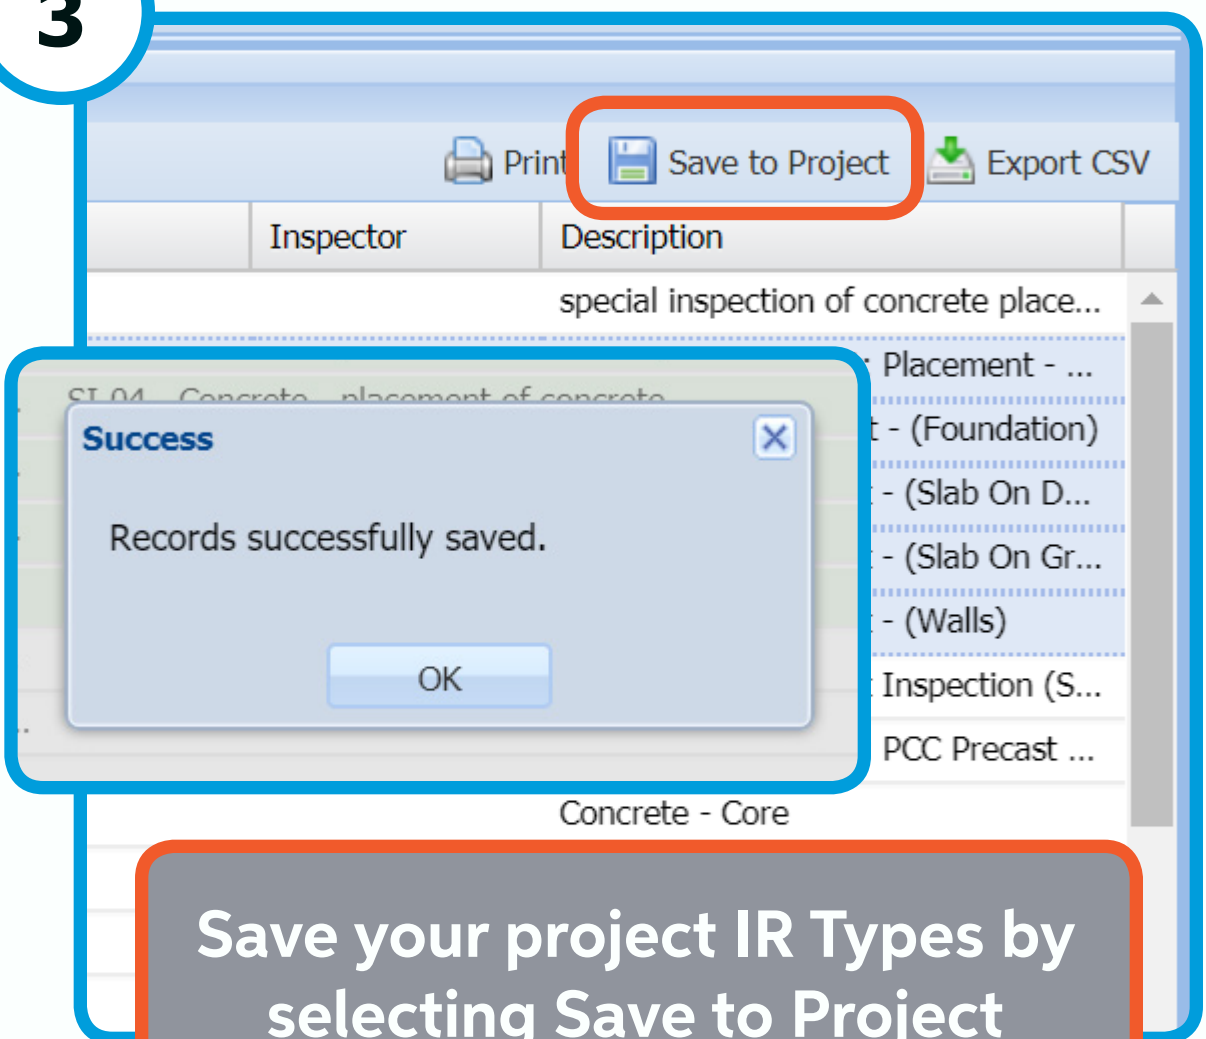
3

Print Save to Project Export CSV

| Inspector | Description |
|---|---|
| | special inspection of concrete place... |
| | Placement - ... |
| | t - (Foundation) |
| | - (Slab On D... |
| | - (Slab On Gr... |
| | - (Walls) |
| | Inspection (S... |
| | PCC Precast ... |
| | Concrete - Core |

SI 04 - Concrete - placement of concrete

Success

Records successfully saved.

OK

Save your project IR Types by selecting Save to Project